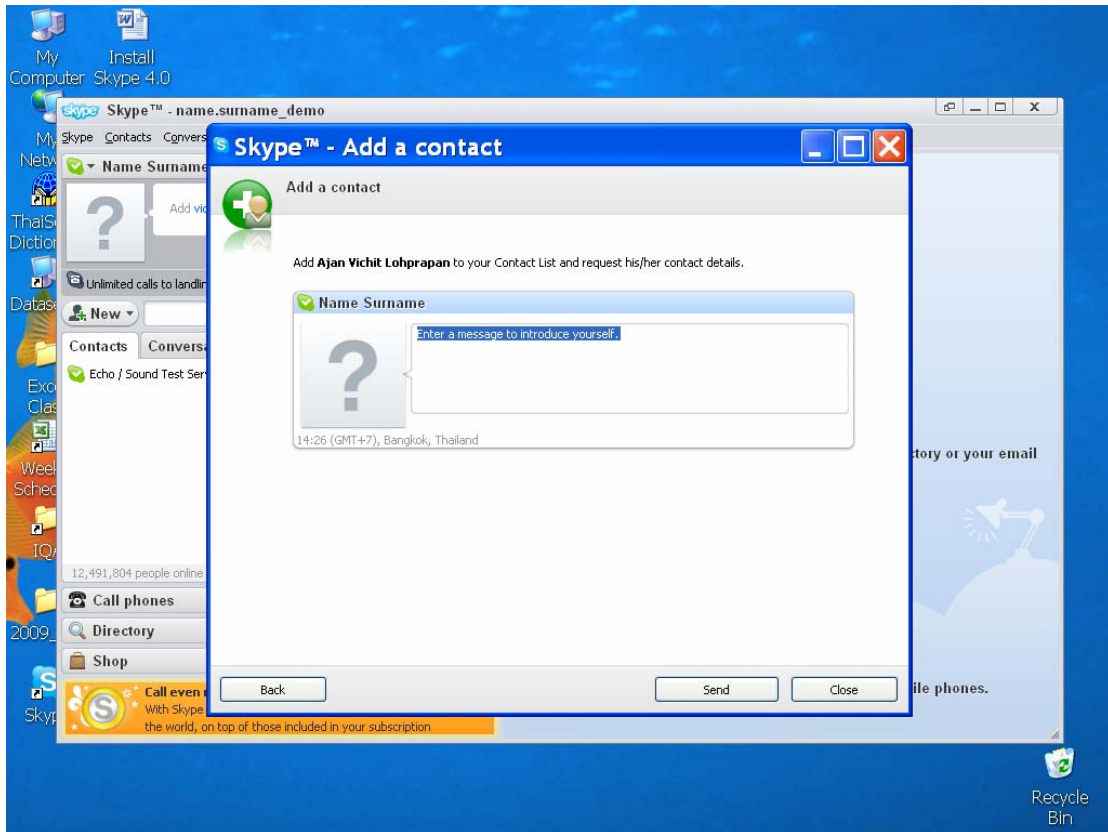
My Computer

Install Skype 4.0

My Netw

ThaiS Diction

Datas

Exc Clas

Week Sched

IQ

2009_

Skyp

Recycle Bin

Skype™ - name.surname_demo

Skype Contacts Convers

Name Surname

Add vid

Unlimited calls to landlin

New

Contacts Conversa

Echo / Sound Test Serv

12,491,804 people online

Call phones

Directory

Shop

Call even r

With Skype

the world, on top of those included in your subscription

ctory or your email

ile phones.

Skype™ - Add a contact

Add a contact

Add **Ajan Vichit Lohprapan** to your Contact List and request his/her contact details.

Name Surname

Enter a message to introduce yourself.

14:26 (GMT+7), Bangkok, Thailand

Back

Send

Close